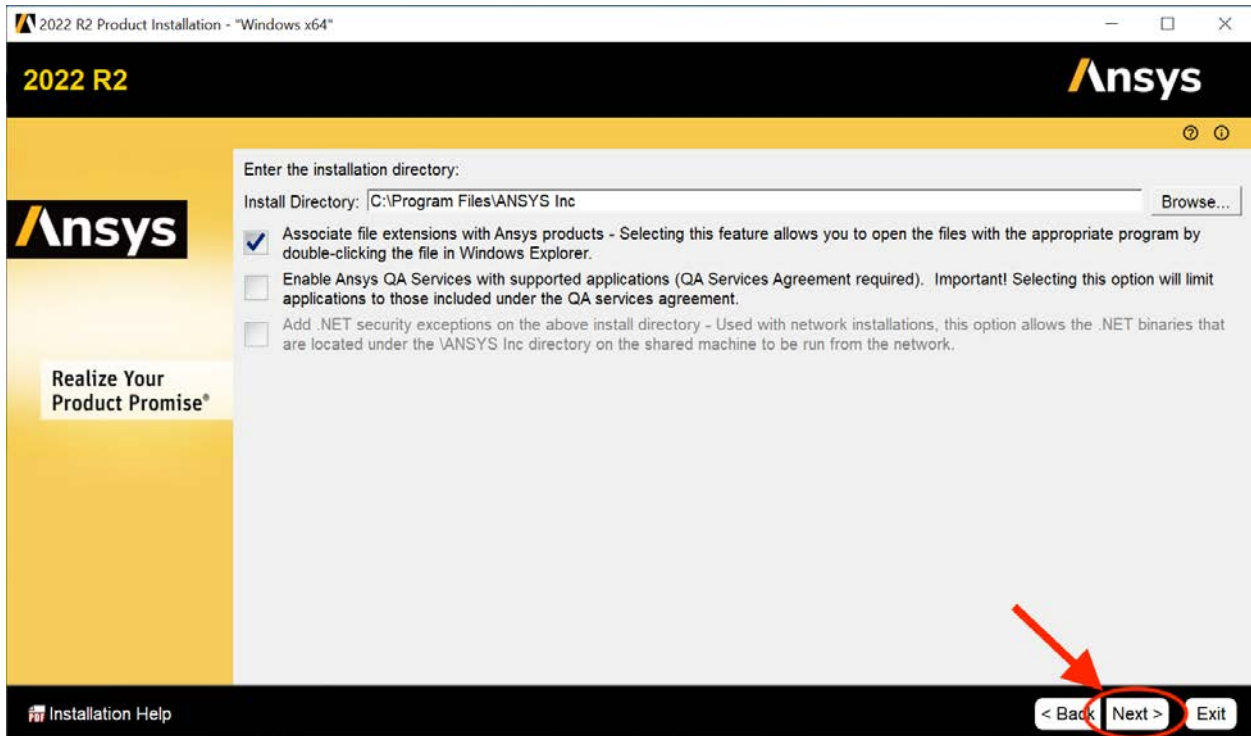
2022 R2 Product Installation - "Windows x64"

2022 R2

Ansys

Ansys

Realize Your Product Promise®

Enter the installation directory:

Install Directory: C:\Program Files\ANSYS Inc

Browse...

Associate file extensions with Ansys products - Selecting this feature allows you to open the files with the appropriate program by double-clicking the file in Windows Explorer.

Enable Ansys QA Services with supported applications (QA Services Agreement required). Important! Selecting this option will limit applications to those included under the QA services agreement.

Add .NET security exceptions on the above install directory - Used with network installations, this option allows the .NET binaries that are located under the \ANSYS Inc directory on the shared machine to be run from the network.

Installation Help

< Back

Next >

Exit